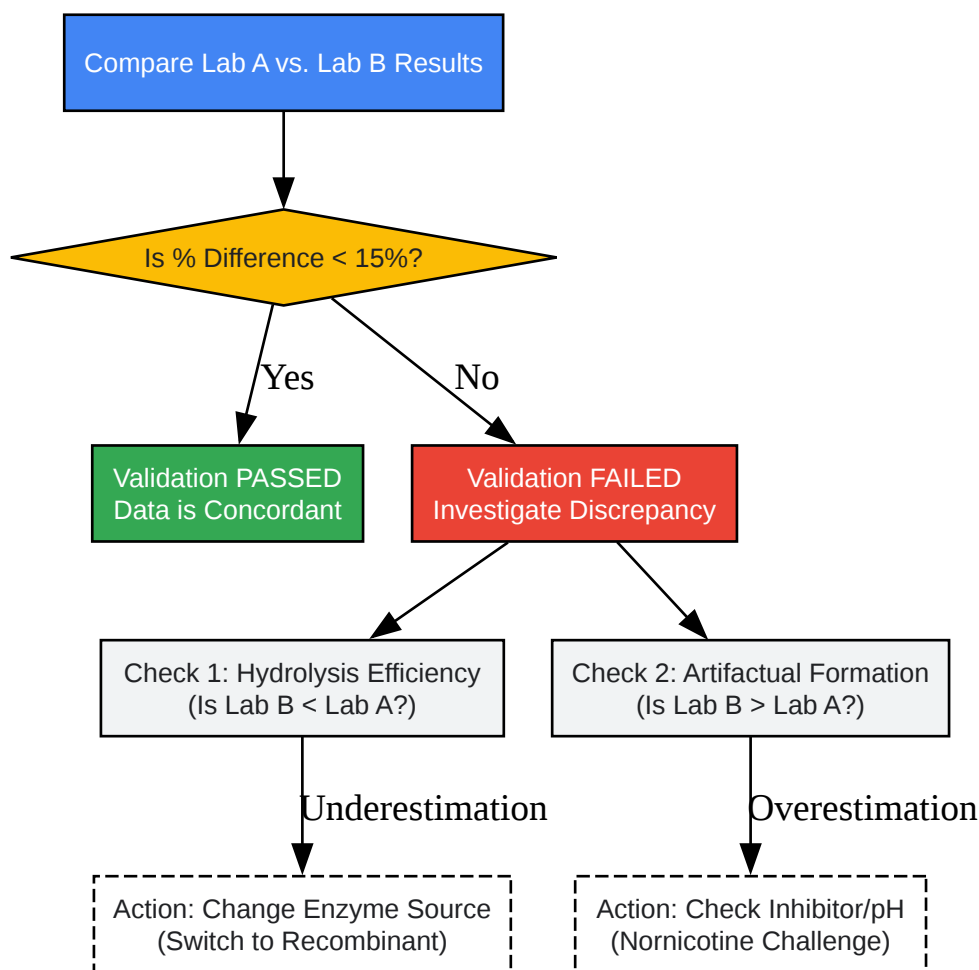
Compare Lab A vs. Lab B Results

Is % Difference < 15%?

Yes

No

Validation PASSED
Data is Concordant

Validation FAILED
Investigate Discrepancy

Check 1: Hydrolysis Efficiency
(Is Lab B < Lab A?)

Check 2: Artifactual Formation
(Is Lab B > Lab A?)

Underestimation

Overestimation

Action: Change Enzyme Source
(Switch to Recombinant)

Action: Check Inhibitor/pH
(Nornicotine Challenge)